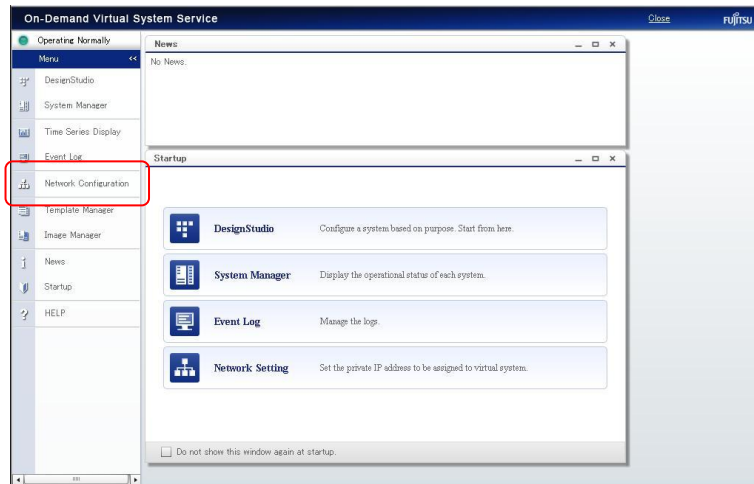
On-Demand Virtual System Service

Close

FUJITSU

Operating Normally

Menu

DesignStudio

System Manager

Time Series Display

Event Log

Network Configuration

Template Manager

Image Manager

News

Startup

HELP

News

No News.

Startup

DesignStudio

Configure a system based on purpose. Start from here.

System Manager

Display the operational status of each system.

Event Log

Manage the logs.

Network Setting

Set the private IP address to be assigned to virtual system.

Do not show this window again at startup.